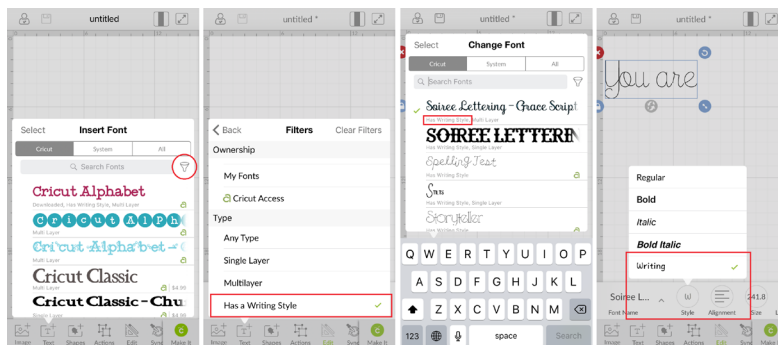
untitled

Select
Insert Font
Cricut
System
All
Search Fonts

Cricut Alphabet
Downloaded, Has Writing Style, Multi Layer

Cricut Alph
Multi Layer

Cricut Alphabet
Multi Layer

Cricut Classic
Multi Layer
$4.99

Cricut Classic - Chu
Single Layer
$4.99

Images Text Shapes Actions Edit Sync Make It

untitled *

Back
Filters
Clear Filters
Ownership
My Fonts
Cricut Access
Type
Any Type
Single Layer
Multilayer
Has a Writing Style

Images Text Shapes Actions Edit Sync Make It

untitled *

Select
Change Font
Cricut
System
All
Search Fonts

Soiree Lettering - Grace Script
Has Writing Style, Multi Layer

SOIREE LETTERI
Has Writing Style, Single Layer

Spelling Test
Has Writing Style

Sam
Has Writing Style, Single Layer

Storyteller
Has Writing Style

Q W E R T Y U I O P
A S D F G H J K L
Z X C V B N M
123
space
Search

untitled *

You are

Regular
Bold
Italic
Bold Italic
Writing

Soiree L...
Font Name
Style
Alignment
Size
41.8

Images Text Shapes Actions Edit Sync Make It